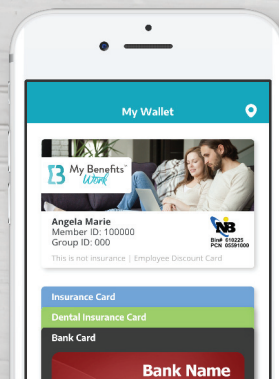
My Wallet

My Benefits Work

Angela Marie
Member ID: 100000
Group ID: 000

NB
Bin# 610225
PCN 05591000

This is not insurance | Employee Discount Card

Insurance Card

Dental Insurance Card

Bank Card

Bank Name